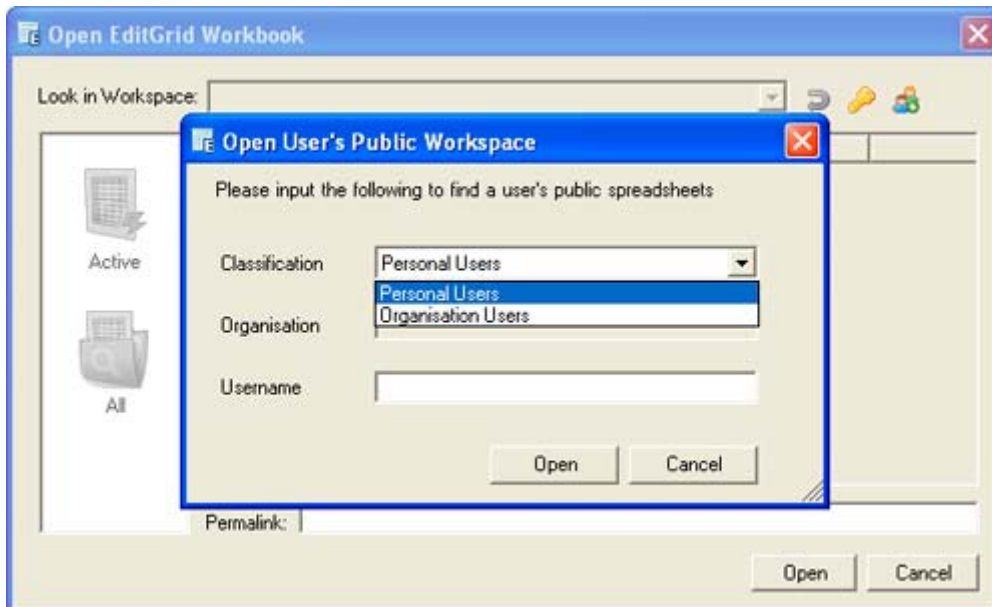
Open EditGrid Workbook

Look in Workspace:

Open User's Public Workspace

Please input the following to find a user's public spreadsheets

Classification
Personal Users
Personal Users
Organisation Users

Organisation

Username

Open
Cancel

Active

All

Permalink:

Open
Cancel